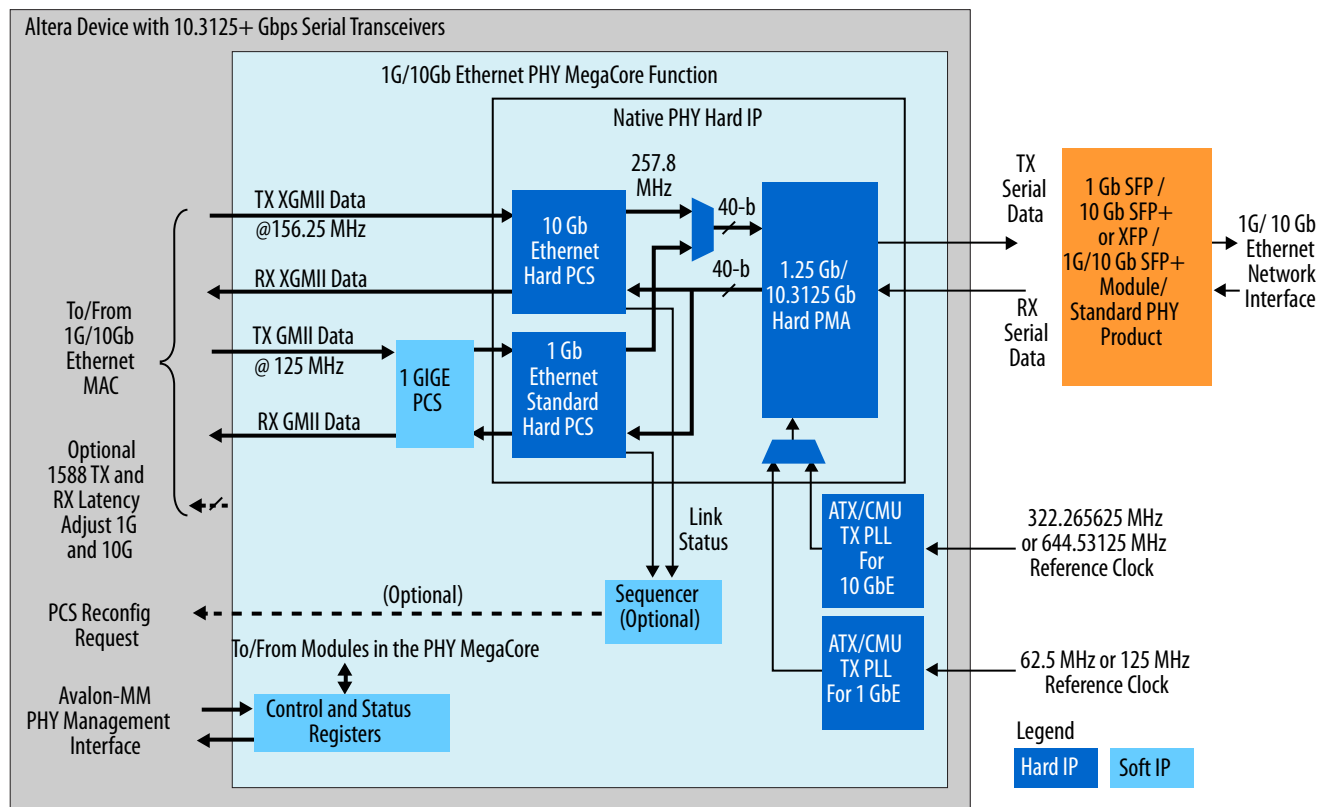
Altera Device with 10.3125+ Gbps Serial Transceivers

1G/10Gb Ethernet PHY MegaCore Function

Native PHY Hard IP

257.8 MHz

TX XGMII Data @156.25 MHz

10 Gb Ethernet Hard PCS

40-b

RX XGMII Data

40-b

1.25 Gb/ 10.3125 Gb Hard PMA

TX Serial Data

1 Gb SFP / 10 Gb SFP+ or XFP / 1G/10 Gb SFP+ Module/ Standard PHY Product

1G/ 10 Gb Ethernet Network Interface

RX Serial Data

To/From 1G/10Gb Ethernet MAC

TX GMII Data @ 125 MHz

1 GIGE PCS

1 Gb Ethernet Standard Hard PCS

RX GMII Data

Optional 1588 TX and RX Latency Adjust 1G and 10G

Link Status

ATX/CMU TX PLL For 10 GbE

322.265625 MHz or 644.53125 MHz Reference Clock

(Optional)

PCS Reconfig Request

Sequencer (Optional)

To/From Modules in the PHY MegaCore

ATX/CMU TX PLL For 1 GbE

62.5 MHz or 125 MHz Reference Clock

Avalon-MM PHY Management Interface

Control and Status Registers

Legend

Hard IP

Soft IP